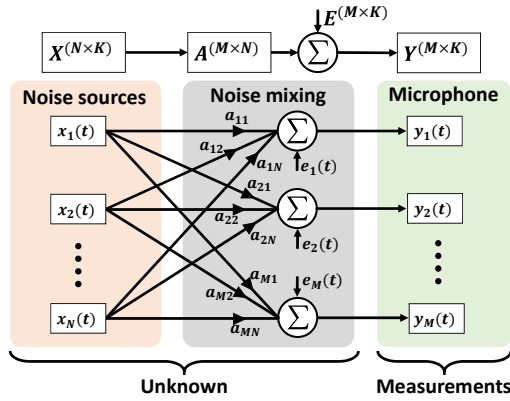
$E^{(M\times K)}$

$X^{(N\times K)}$

$A^{(M\times N)}$

$\sum$

$Y^{(M\times K)}$

Noise sources

Noise mixing

Microphone

$x_1(t)$

$x_2(t)$

$x_N(t)$

$a_{11}$

$a_{12}$

$a_{1N}$

$e_1(t)$

$a_{21}$

$a_{22}$

$a_{2N}$

$e_2(t)$

$e_M(t)$

$a_{M1}$

$a_{M2}$

$a_{MN}$

$\sum$

$\sum$

$\sum$

$y_1(t)$

$y_2(t)$

$y_M(t)$

Unknown

Measurements